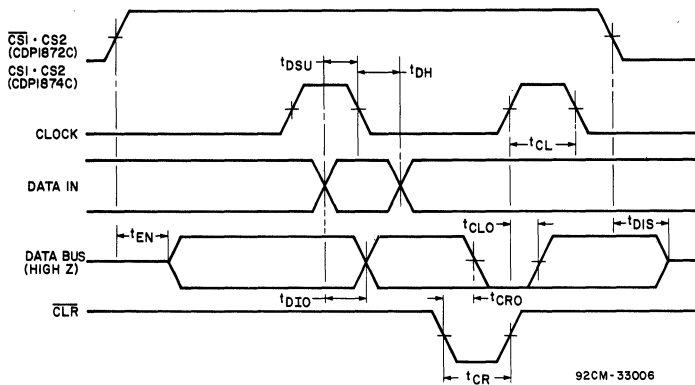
$\overline{CSI} \cdot CS2$
(CDP1872C)
CSI · CS2
(CDP1874C)

$t_{DSU}$

$t_{DH}$

CLOCK

$t_{CL}$

DATA IN

$t_{EN}$

$t_{CLO}$

$t_{DIS}$

DATA BUS
(HIGH Z)

$t_{DIO}$

$t_{CRO}$

$\overline{CLR}$

$t_{CR}$

92CM-33006